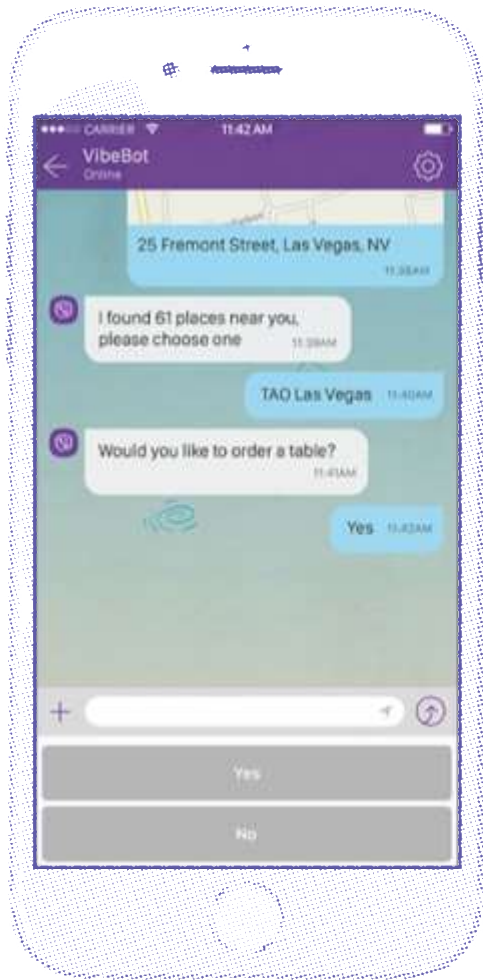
CARRIER
11:42 AM
VibeBot
Online

25 Fremont Street, Las Vegas, NV
11:38AM

I found 61 places near you, please choose one
11:39AM

TAO Las Vegas 11:40AM

Would you like to order a table?
11:41AM

Yes 11:42AM

Yes
No